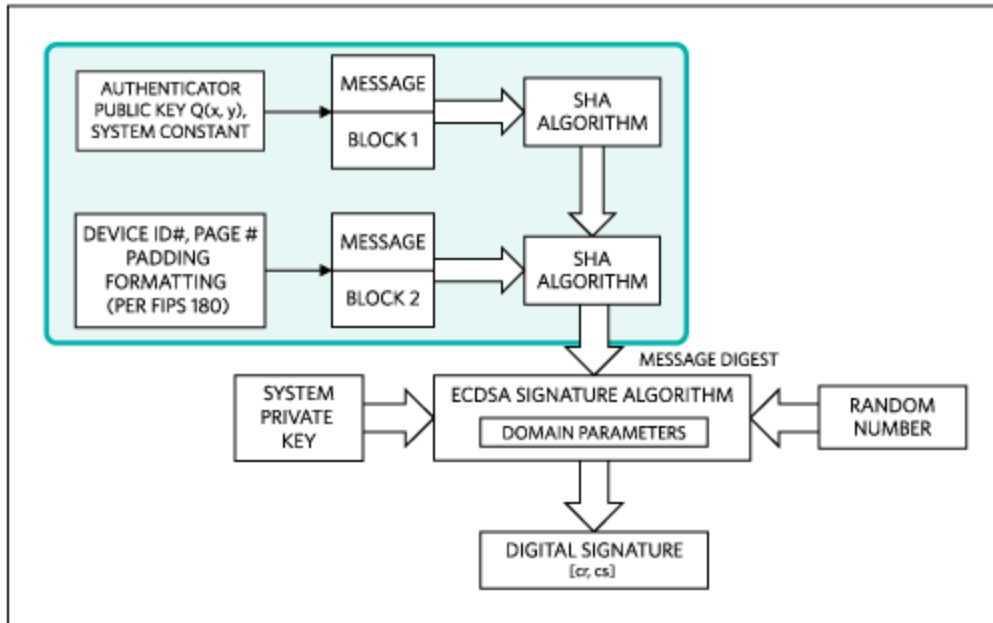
AUTHENTICATOR PUBLIC KEY Q(x, y), SYSTEM CONSTANT

MESSAGE

BLOCK 1

SHA ALGORITHM

DEVICE ID#, PAGE # PADDING FORMATTING (PER FIPS 180)

MESSAGE

BLOCK 2

SHA ALGORITHM

MESSAGE DIGEST

SYSTEM PRIVATE KEY

ECDSA SIGNATURE ALGORITHM

DOMAIN PARAMETERS

RANDOM NUMBER

DIGITAL SIGNATURE
[cr, cs]